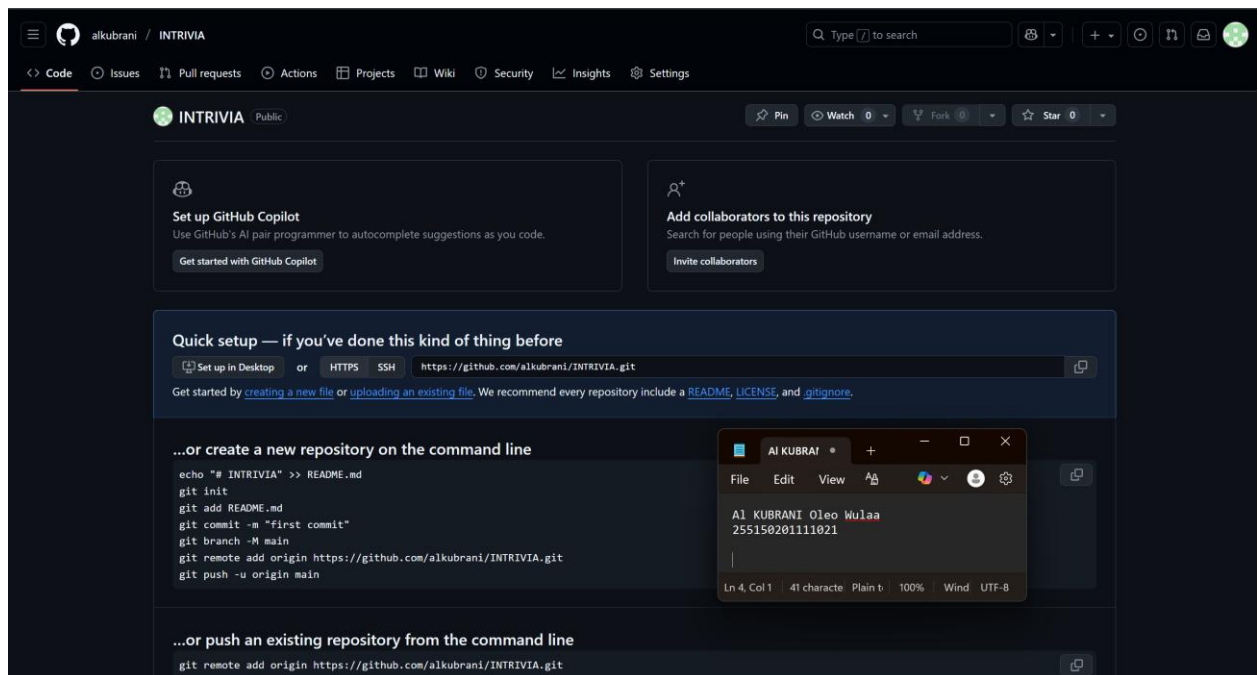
alkubrani / INTRIVIA

Type / to search

<> Code  Issues  Pull requests  Actions  Projects  Wiki  Security  Insights  Settings

INTRIVIA Public

Pin  Watch 0  Fork 0  Star 0

Set up GitHub Copilot
Use GitHub's AI pair programmer to autocomplete suggestions as you code.
Get started with GitHub Copilot

Add collaborators to this repository
Search for people using their GitHub username or email address.
Invite collaborators

Quick setup — if you've done this kind of thing before
Set up in Desktop  or  HTTPS  SSH  https://github.com/alkubrani/INTRIVIA.git
Get started by creating a new file or uploading an existing file. We recommend every repository include a README, LICENSE, and .gitignore.

...or create a new repository on the command line
echo "# INTRIVIA" >> README.md
git init
git add README.md
git commit -m "first commit"
git branch -M main
git remote add origin https://github.com/alkubrani/INTRIVIA.git
git push -u origin main

Al KUBRAI
File  Edit  View
Al KUBRANI Oleo Wulaa
255150201111021
Ln 4, Col 1  41 characte  Plain t  100%  Wind  UTF-8

...or push an existing repository from the command line
git remote add origin https://github.com/alkubrani/INTRIVIA.git